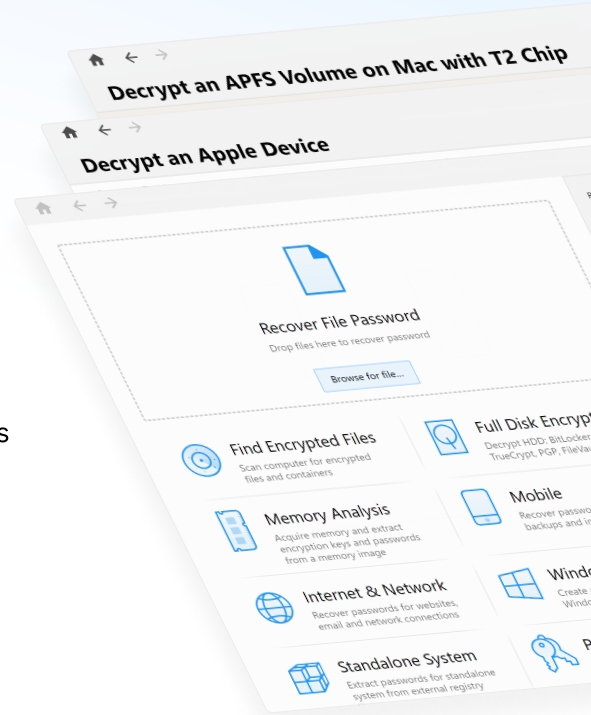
Decrypt an APFS Volume on Mac with T2 Chip

Decrypt an Apple Device

Recover File Password

Drop files here to recover password

Browse for file...

s

Find Encrypted Files

Scan computer for encrypted files and containers

Full Disk Encrypt

Decrypt HDD: BitLocker TrueCrypt, PGP, FileVa

Memory Analysis

Acquire memory and extract encryption keys and passwords from a memory image

Mobile

Recover passwo backups and in

Internet & Network

Recover passwords for websites, email and network connections

Windo

Create Windo

Standalone System

Extract passwords for standalone system from external registry

P